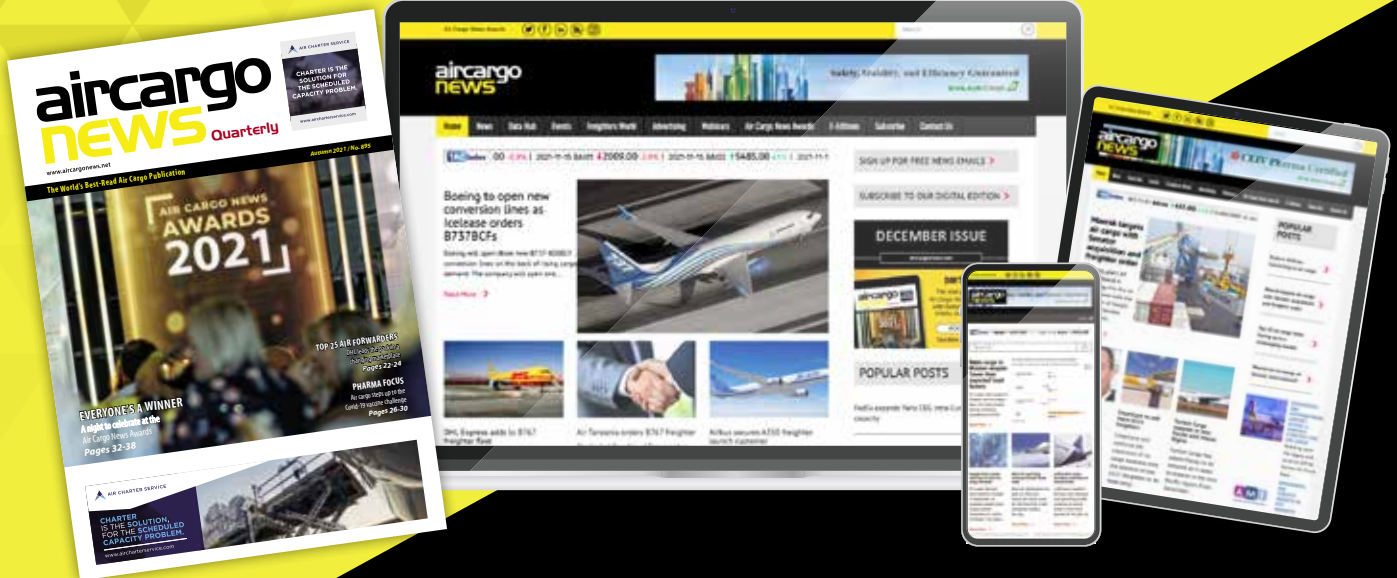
aircargo news Quarterly

AIR CHARTER SERVICE
CHARTER IS THE SOLUTION FOR THE SCHEDULED CAPACITY PROBLEM.
www.aircharterservice.com

www.aircargonews.net
Autumn 2021 / No. 895
The World's Best-Read Air Cargo Publication

AIR CARGO NEWS AWARDS 2021

TOP 25 AIR FORWARDERS
DHL leads the way as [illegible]
Pages 22-24

PHARMA FOCUS
Air cargo steps up to the Covid-19 vaccine challenge
Pages 26-30

EVERYONE'S A WINNER
A night to celebrate at the Air Cargo News Awards
Pages 32-38

AIR CHARTER SERVICE
CHARTER IS THE SOLUTION FOR THE SCHEDULED CAPACITY PROBLEM.
www.aircharterservice.com

aircargo news
Safety, Reliability, and Efficiency Guaranteed
Home News Data Hub Events Freighters World Advertising Webinars Air Cargo News Awards E-Editions Subscribe Contact Us

TAC Index

Boeing to open new conversion lines as Icelease orders B737BCFs

Read More

SIGN UP FOR FREE NEWS EMAILS
SUBSCRIBE TO OUR DIGITAL EDITION
DECEMBER ISSUE
POPULAR POSTS

DHL Express adds to B767 freighter fleet
Air Tanzania orders B767 freighter
Airbus secures A350 freighter launch customer

aircargo news
CEIV Pharma Certified
Maersk targets air cargo with Senator acquisition and freighter order
POPULAR POSTS